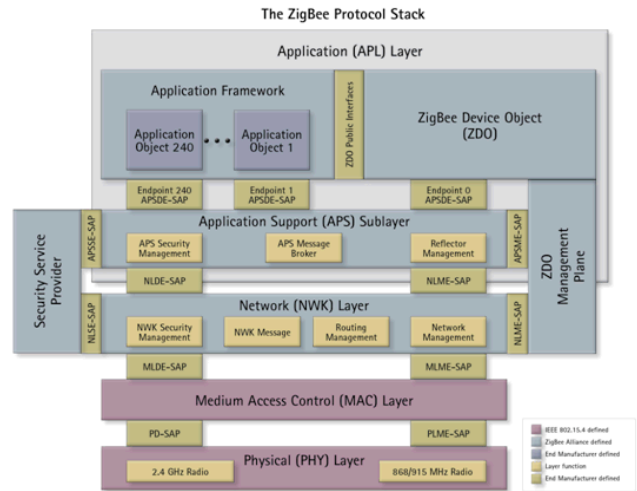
The ZigBee Protocol Stack

Application (APL) Layer

Application Framework

Application Object 240

• • •

Application Object 1

ZDO Public Interfaces

ZigBee Device Object (ZDO)

Endpoint 240 APSDE-SAP

Endpoint 1 APSDE-SAP

Endpoint 0 APSDE-SAP

Application Support (APS) Sublayer

APSSE-SAP

APS Security Management

APS Message Broker

Reflector Management

APSME-SAP

NLDE-SAP

NLME-SAP

Security Service Provider

ZDO Management Plane

Network (NWK) Layer

NLSE-SAP

NWK Security Management

NWK Message

Routing Management

Network Management

NLME-SAP

MLDE-SAP

MLME-SAP

Medium Access Control (MAC) Layer

PD-SAP

PLME-SAP

Physical (PHY) Layer

2.4 GHz Radio

868/915 MHz Radio

IEEE 802.15.4 defined
ZigBee Alliance defined
End Manufacturer defined
Layer function
End Manufacturer defined